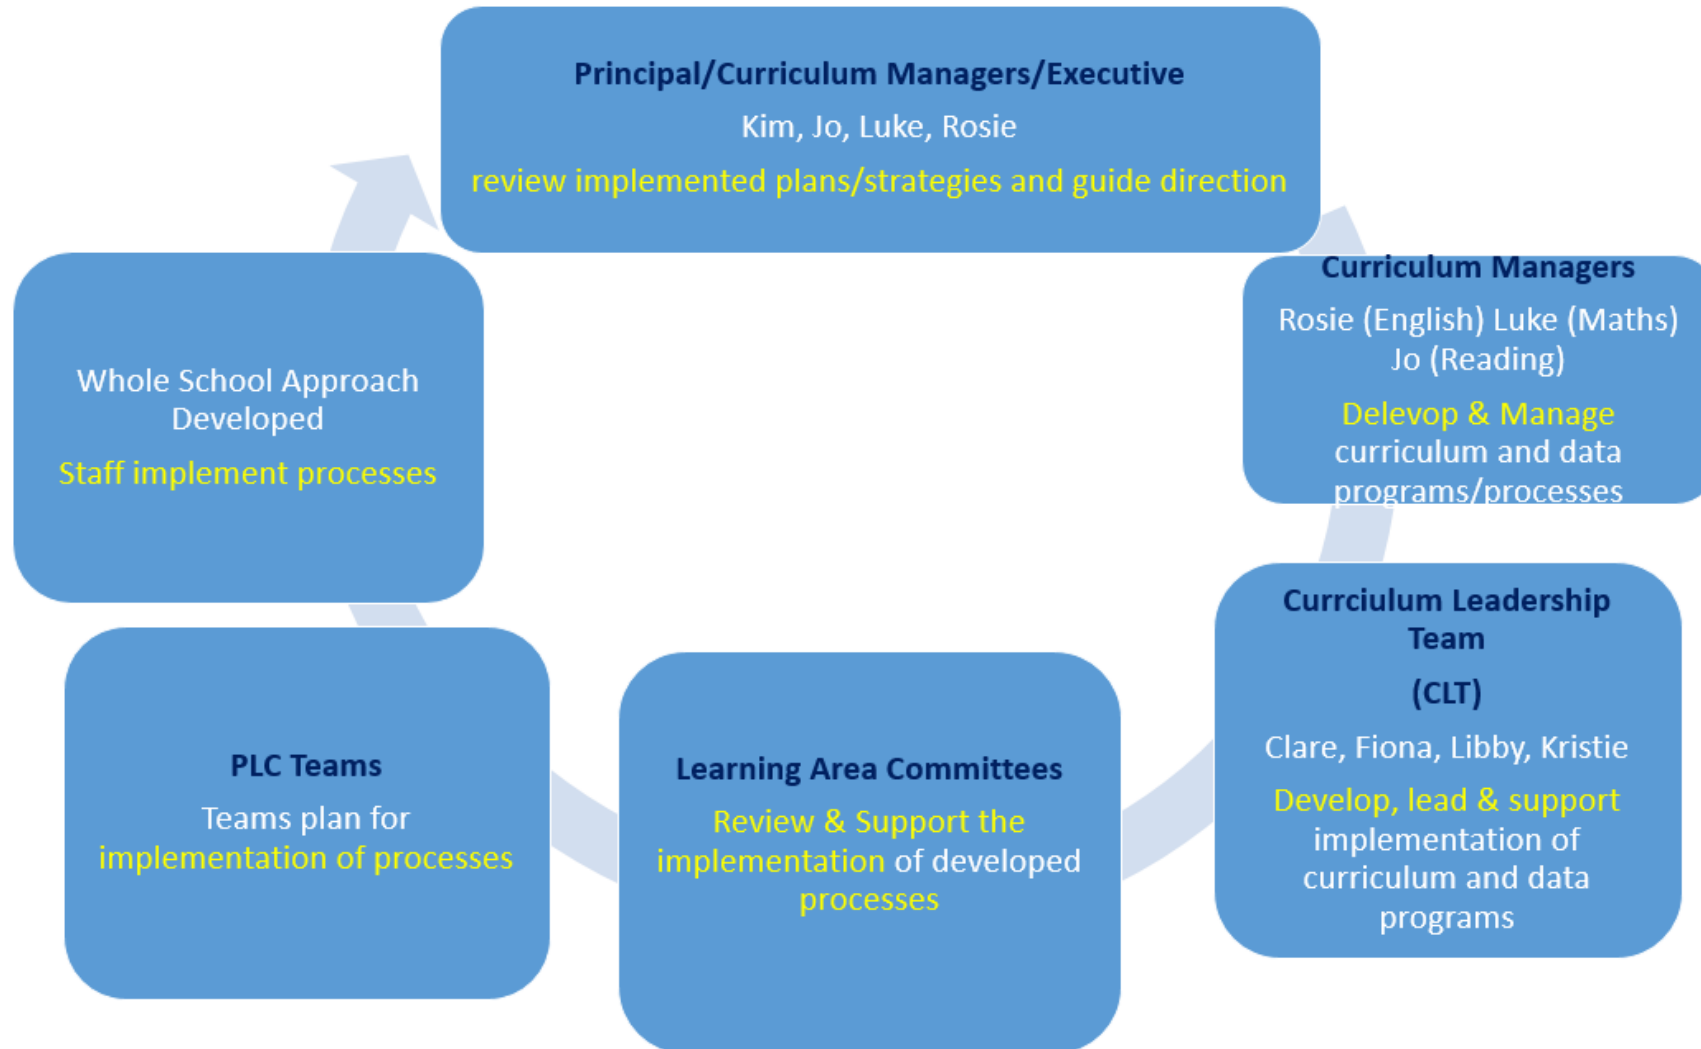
Principal/Curriculum Managers/Executive

Kim, Jo, Luke, Rosie

review implemented plans/strategies and guide direction

Curriculum Managers

Rosie (English) Luke (Maths) Jo (Reading)

Delevop & Manage curriculum and data programs/processes

Currciulum Leadership Team

(CLT)

Clare, Fiona, Libby, Kristie

Develop, lead & support implementation of curriculum and data programs

Learning Area Committees

Review & Support the implementation of developed processes

PLC Teams

Teams plan for implementation of processes

Whole School Approach Developed

Staff implement processes